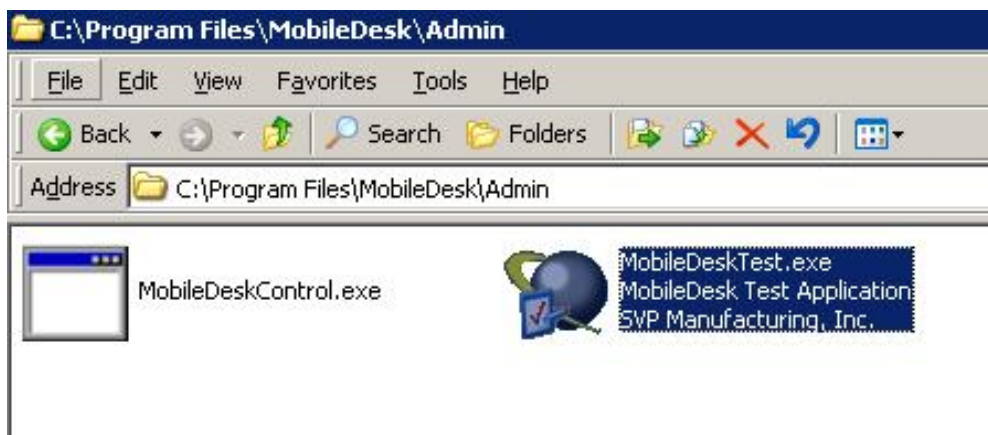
C:\Program Files\MobileDesk\Admin

File Edit View Favorites Tools Help

Back Search Folders

Address C:\Program Files\MobileDesk\Admin

MobileDeskControl.exe

MobileDeskTest.exe
MobileDesk Test Application
SVP Manufacturing, Inc.